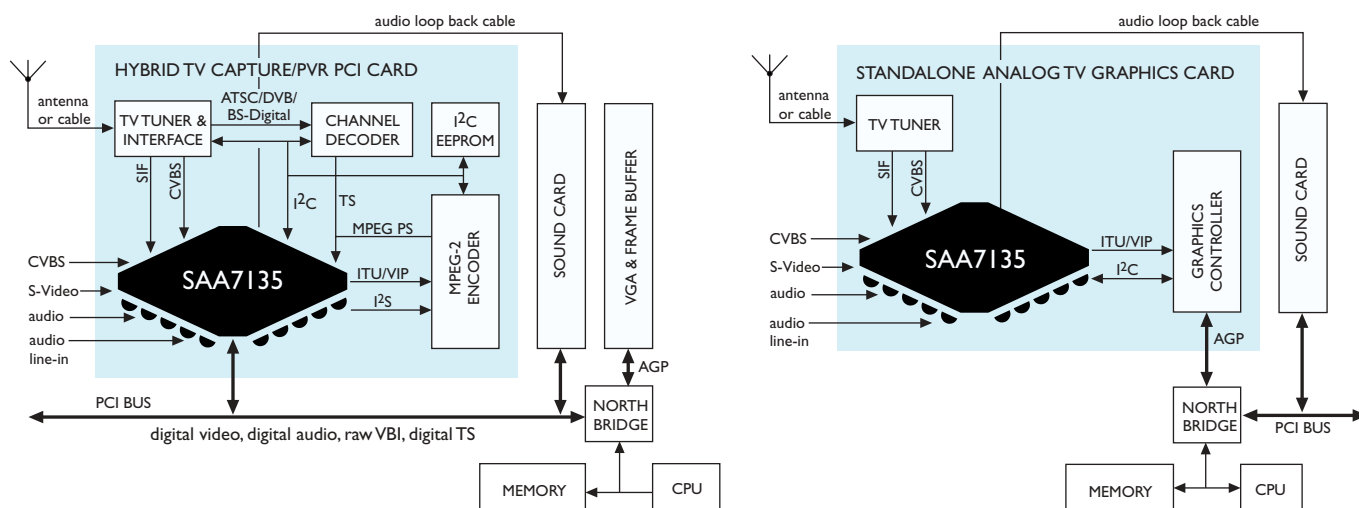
audio loop back cable

HYBRID TV CAPTURE/PVR PCI CARD

antenna or cable

TV TUNER & INTERFACE

ATSC/DVB/ BS-Digital

CHANNEL DECODER

$I^2C$ EEPROM

SIF

CVBS

$I^2C$

TS

MPEG PS

MPEG-2 ENCODER

SOUND CARD

VGA & FRAME BUFFER

CVBS

S-Video

audio

audio line-in

SAA7135

ITU/VIP

$I^2S$

AGP

PCI BUS

NORTH BRIDGE

digital video, digital audio, raw VBI, digital TS

MEMORY

CPU

audio loop back cable

STANDALONE ANALOG TV GRAPHICS CARD

antenna or cable

TV TUNER

SIF

CVBS

CVBS

S-Video

audio

audio line-in

SAA7135

ITU/VIP

$I^2C$

GRAPHICS CONTROLLER

SOUND CARD

AGP

NORTH BRIDGE

PCI BUS

MEMORY

CPU